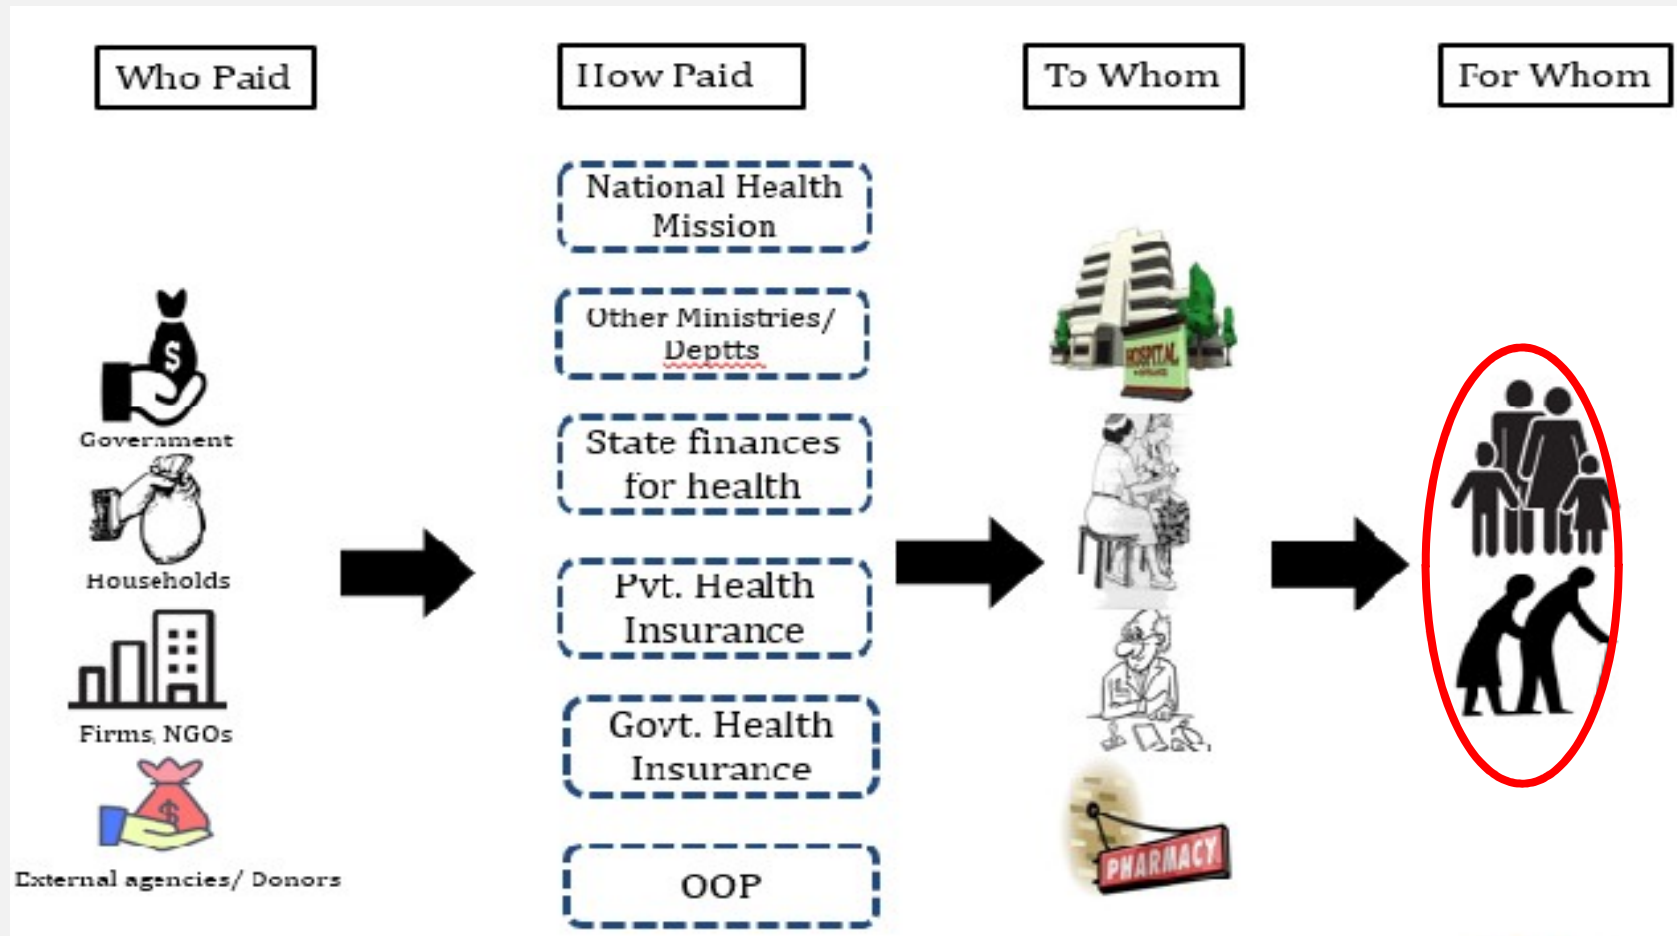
Who Paid

How Paid

To Whom

For Whom

Government

Households

Firms, NGOs

External agencies/ Donors

National Health Mission

Other Ministries/ Deptts

State finances for health

Pvt. Health Insurance

Govt. Health Insurance

OOP

HOSPITAL

PHARMACY